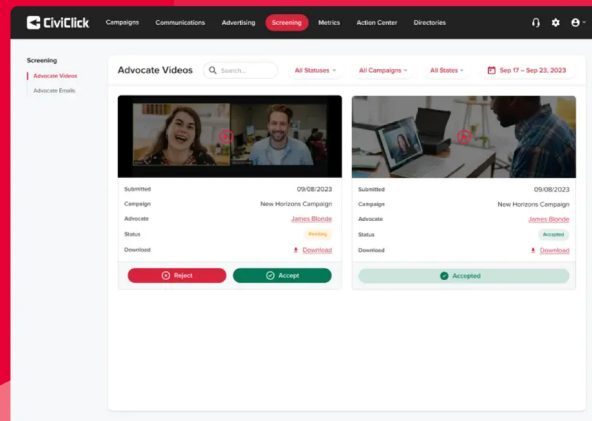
CiviClick

Campaigns Communications Advertising Screening Metrics Action Center Directories

Screening
Advocate Videos
Advocate Emails

Advocate Videos

Search...

All Statuses

All Campaigns

All States

Sep 17 – Sep 23, 2023

| Submitted | 09/08/2023 |
|---|---|
| Campaign | New Horizons Campaign |
| Advocate | James Blonde |
| Status | Pending |
| Download | Download |

Reject

Accept

| Submitted | 09/08/2023 |
|---|---|
| Campaign | New Horizons Campaign |
| Advocate | James Blonde |
| Status | Accepted |
| Download | Download |

Accepted